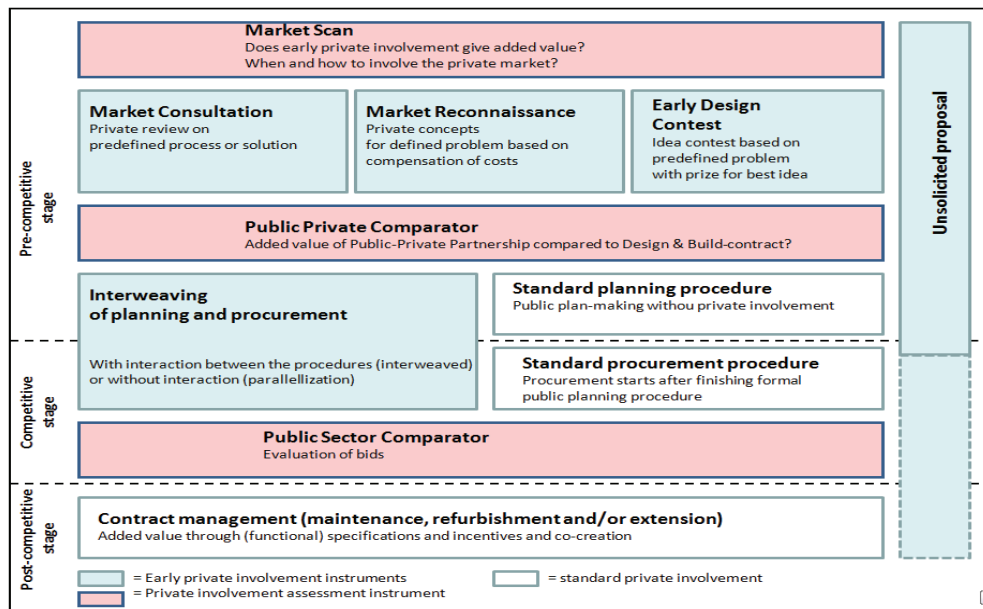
Pre-competitive stage

Market Scan
Does early private involvement give added value?
When and how to involve the private market?

Market Consultation
Private review on predefined process or solution

Market Reconnaissance
Private concepts for defined problem based on compensation of costs

Early Design Contest
Idea contest based on predefined problem with prize for best idea

Unsolicited proposal

Public Private Comparator
Added value of Public-Private Partnership compared to Design & Build-contract?

Interweaving of planning and procurement

With interaction between the procedures (interweaved) or without interaction (parallellization)

Standard planning procedure
Public plan-making withou private involvement

Competitive stage

Standard procurement procedure
Procurement starts after finishing formal public planning procedure

Public Sector Comparator
Evaluation of bids

Post-competitive stage

Contract management (maintenance, refurbishment and/or extension)
Added value through (functional) specifications and incentives and co-creation

= Early private involvement instruments
= standard private involvement
= Private involvement assessment instrument